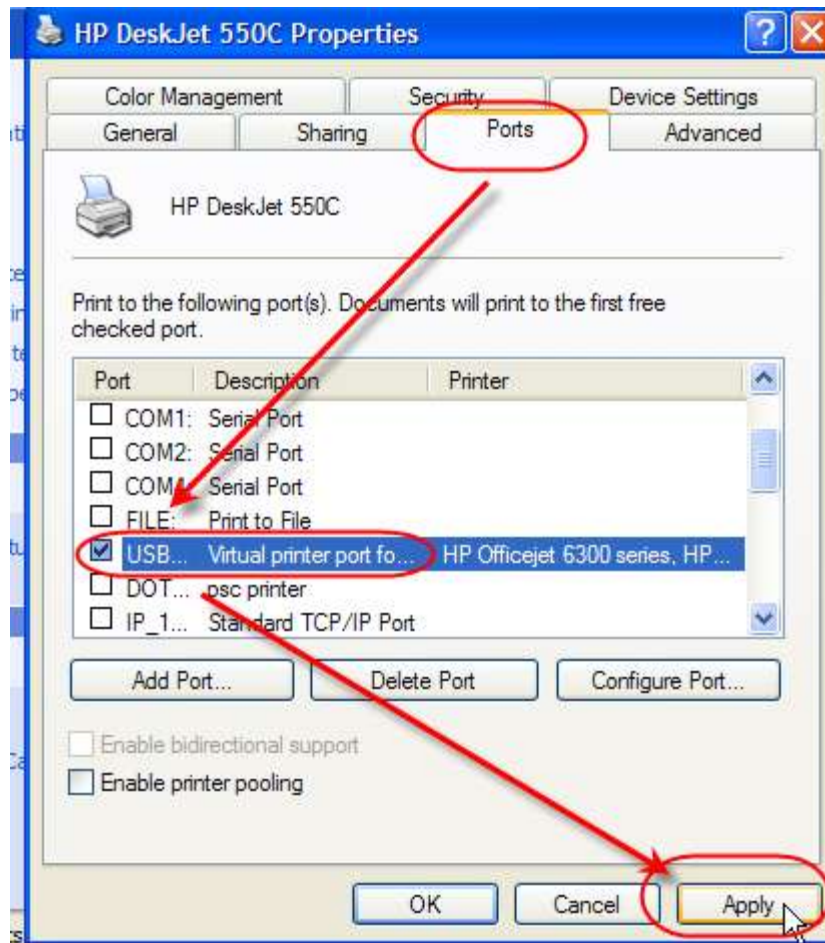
HP DeskJet 550C Properties

Color Management | Security | Device Settings
General | Sharing | Ports | Advanced

HP DeskJet 550C

Print to the following port(s). Documents will print to the first free checked port.

| Port | Description | Printer |
|---|---|---|
| COM1: | Serial Port | |
| COM2: | Serial Port | |
| COM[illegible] | Serial Port | |
| FILE: | Print to File | |
| USB... | Virtual printer port fo... | HP Officejet 6300 series, HP... |
| DOT... | psc printer | |
| IP_1... | Standard TCP/IP Port | |

Add Port... | Delete Port | Configure Port...

Enable bidirectional support
Enable printer pooling

OK | Cancel | Apply